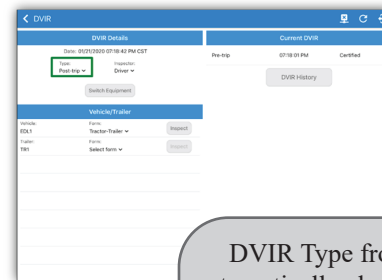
< DVIR

DVIR Details

Date: 01/21/2020 07:18:42 PM CST

Type:
Post-trip

Inspection:
Driver

Switch Equipment

Vehicle/Trailer

Vehicle
EDL1

Form:
Tractor-Trailer

Inspect

Trailer
TR1

Form:
Select form

Inspect

Current DVIR

Pre-trip | 07:18:01 PM | Certified

DVIR History

DVIR Type fro
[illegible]